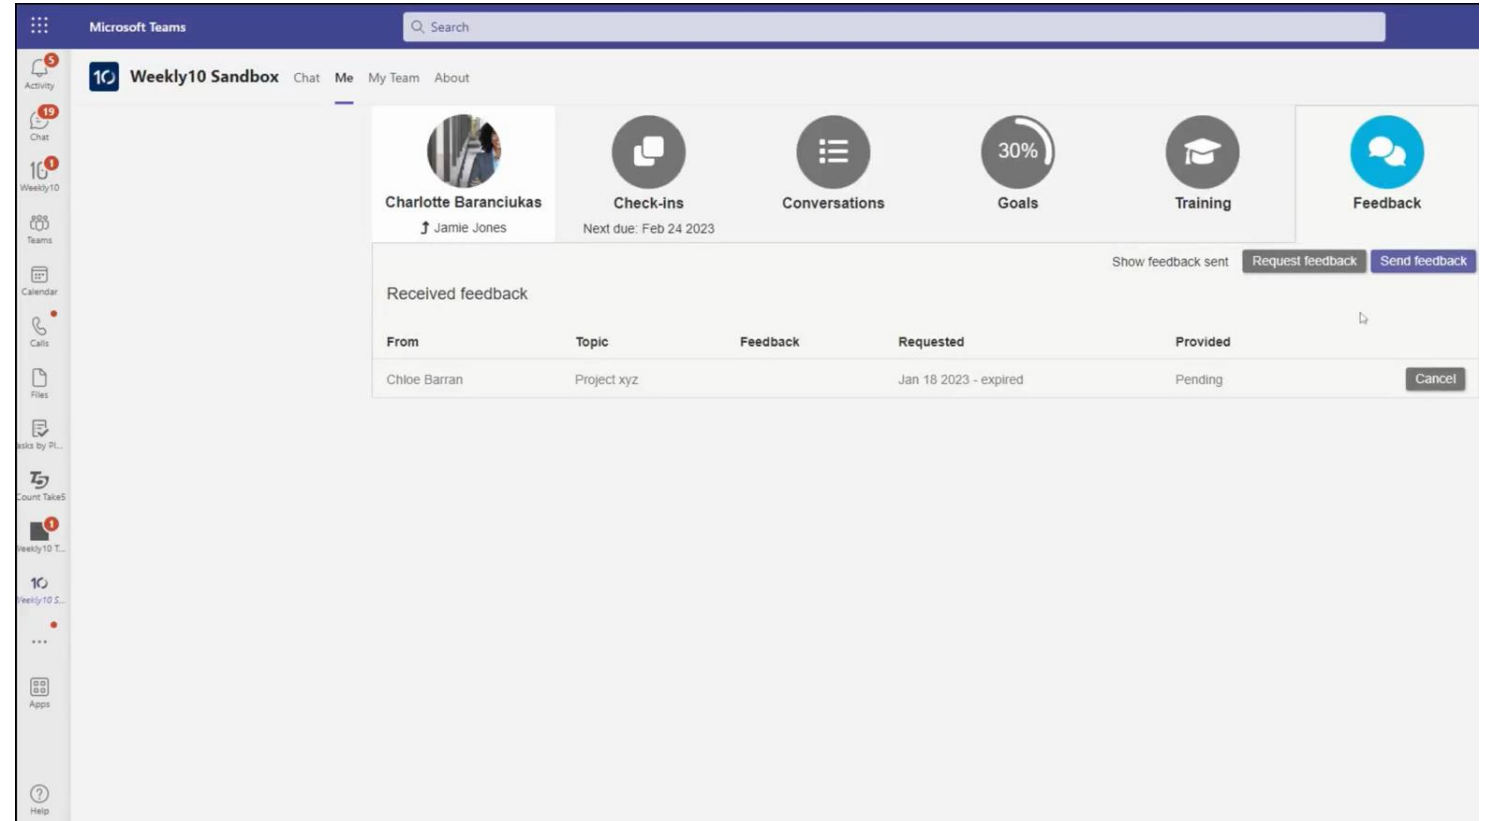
Microsoft Teams

Search

5
Activity

19
Chat

1
Weekly10

Teams

Calendar

Calls

Files

asks by Pl...

ount Take5

1
Veekly10 T...

Veekly10 S...

...

Apps

Help

Weekly10 Sandbox Chat Me My Team About

Charlotte Baranciukas
Jamie Jones

Check-ins
Next due: Feb 24 2023

Conversations

30%
Goals

Training

Feedback

Show feedback sent Request feedback Send feedback

Received feedback

| From | Topic | Feedback | Requested | Provided | |
|---|---|---|---|---|---|
| Chloe Barran | Project xyz | | Jan 18 2023 - expired | Pending | Cancel |